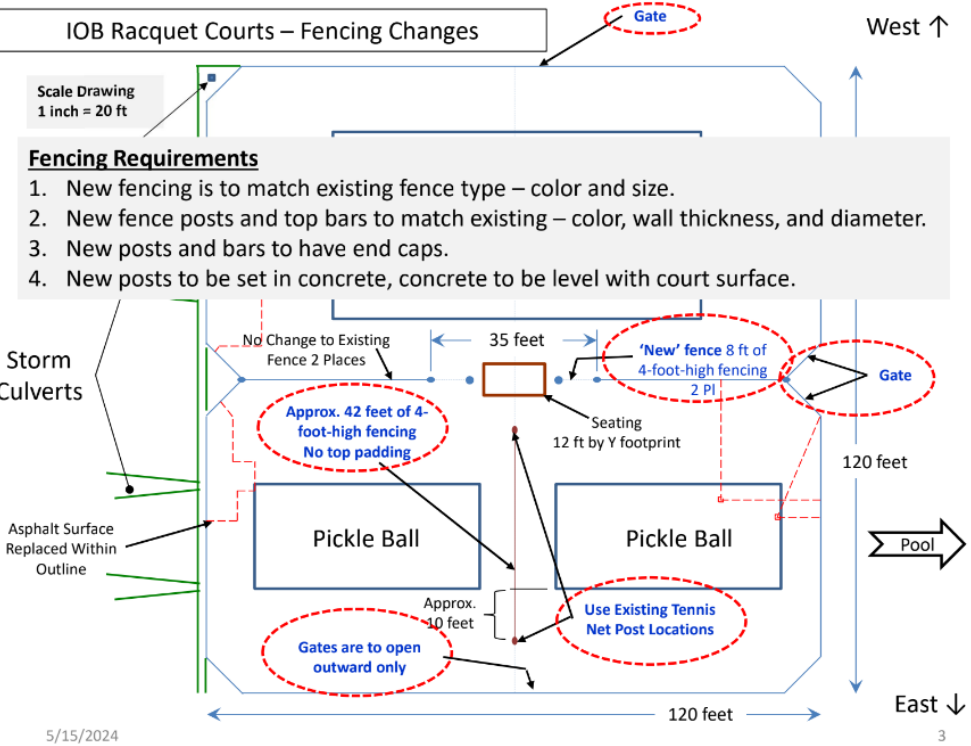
IOB Racquet Courts – Fencing Changes

Gate

West ↑

Scale Drawing
1 inch = 20 ft

Fencing Requirements
1. New fencing is to match existing fence type – color and size.
2. New fence posts and top bars to match existing – color, wall thickness, and diameter.
3. New posts and bars to have end caps.
4. New posts to be set in concrete, concrete to be level with court surface.

Storm Culverts

No Change to Existing Fence 2 Places

35 feet

'New' fence 8 ft of 4-foot-high fencing 2 Pl

Gate

Approx. 42 feet of 4-foot-high fencing No top padding

Seating 12 ft by Y footprint

120 feet

Asphalt Surface Replaced Within Outline

Pickle Ball

Pickle Ball

Pool

Approx. 10 feet

Use Existing Tennis Net Post Locations

Gates are to open outward only

East ↓

5/15/2024

120 feet

3